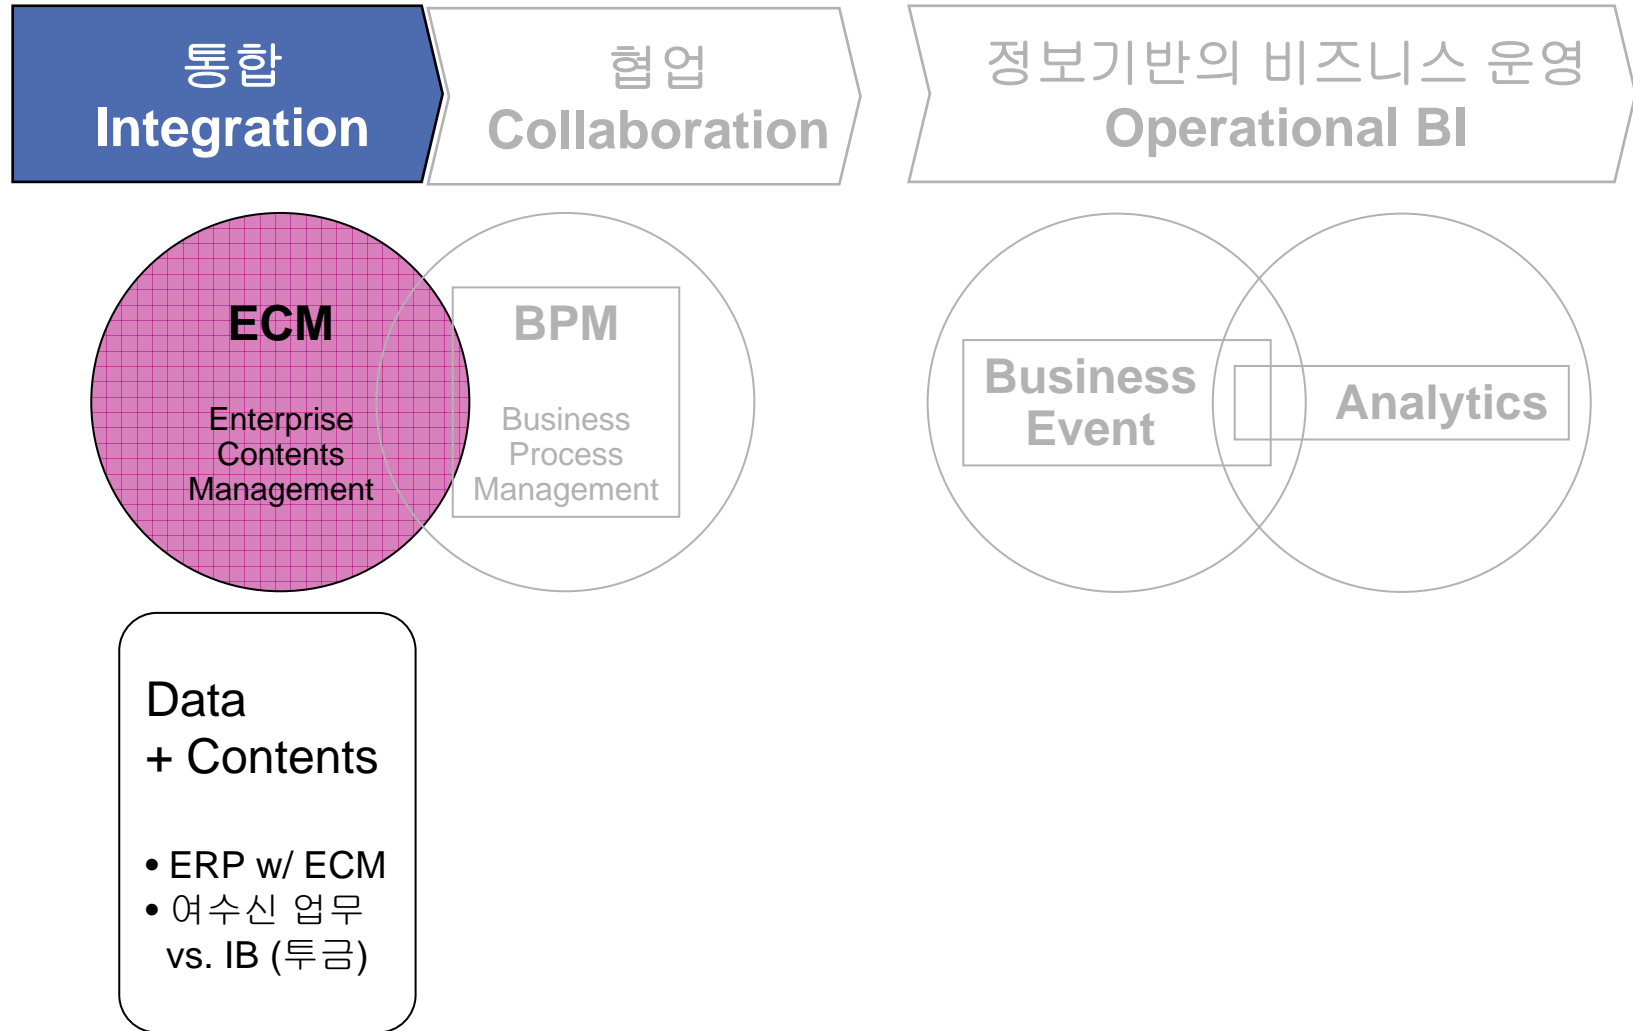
통합
Integration

협업
Collaboration

정보기반의 비즈니스 운영
Operational BI

ECM

Enterprise Contents Management

BPM

Business Process Management

Business Event

Analytics

Data
+ Contents

• ERP w/ ECM
• 여수신 업무 vs. IB (투금)